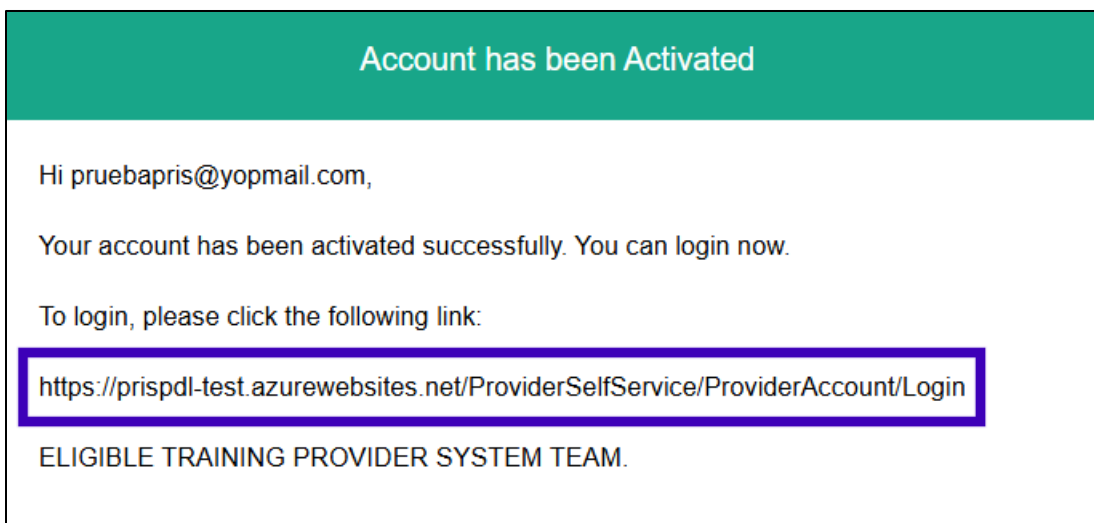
Account has been Activated

Hi pruebapris@yopmail.com,

Your account has been activated successfully. You can login now.

To login, please click the following link:

https://prispdl-test.azurewebsites.net/ProviderSelfService/ProviderAccount/Login

ELIGIBLE TRAINING PROVIDER SYSTEM TEAM.